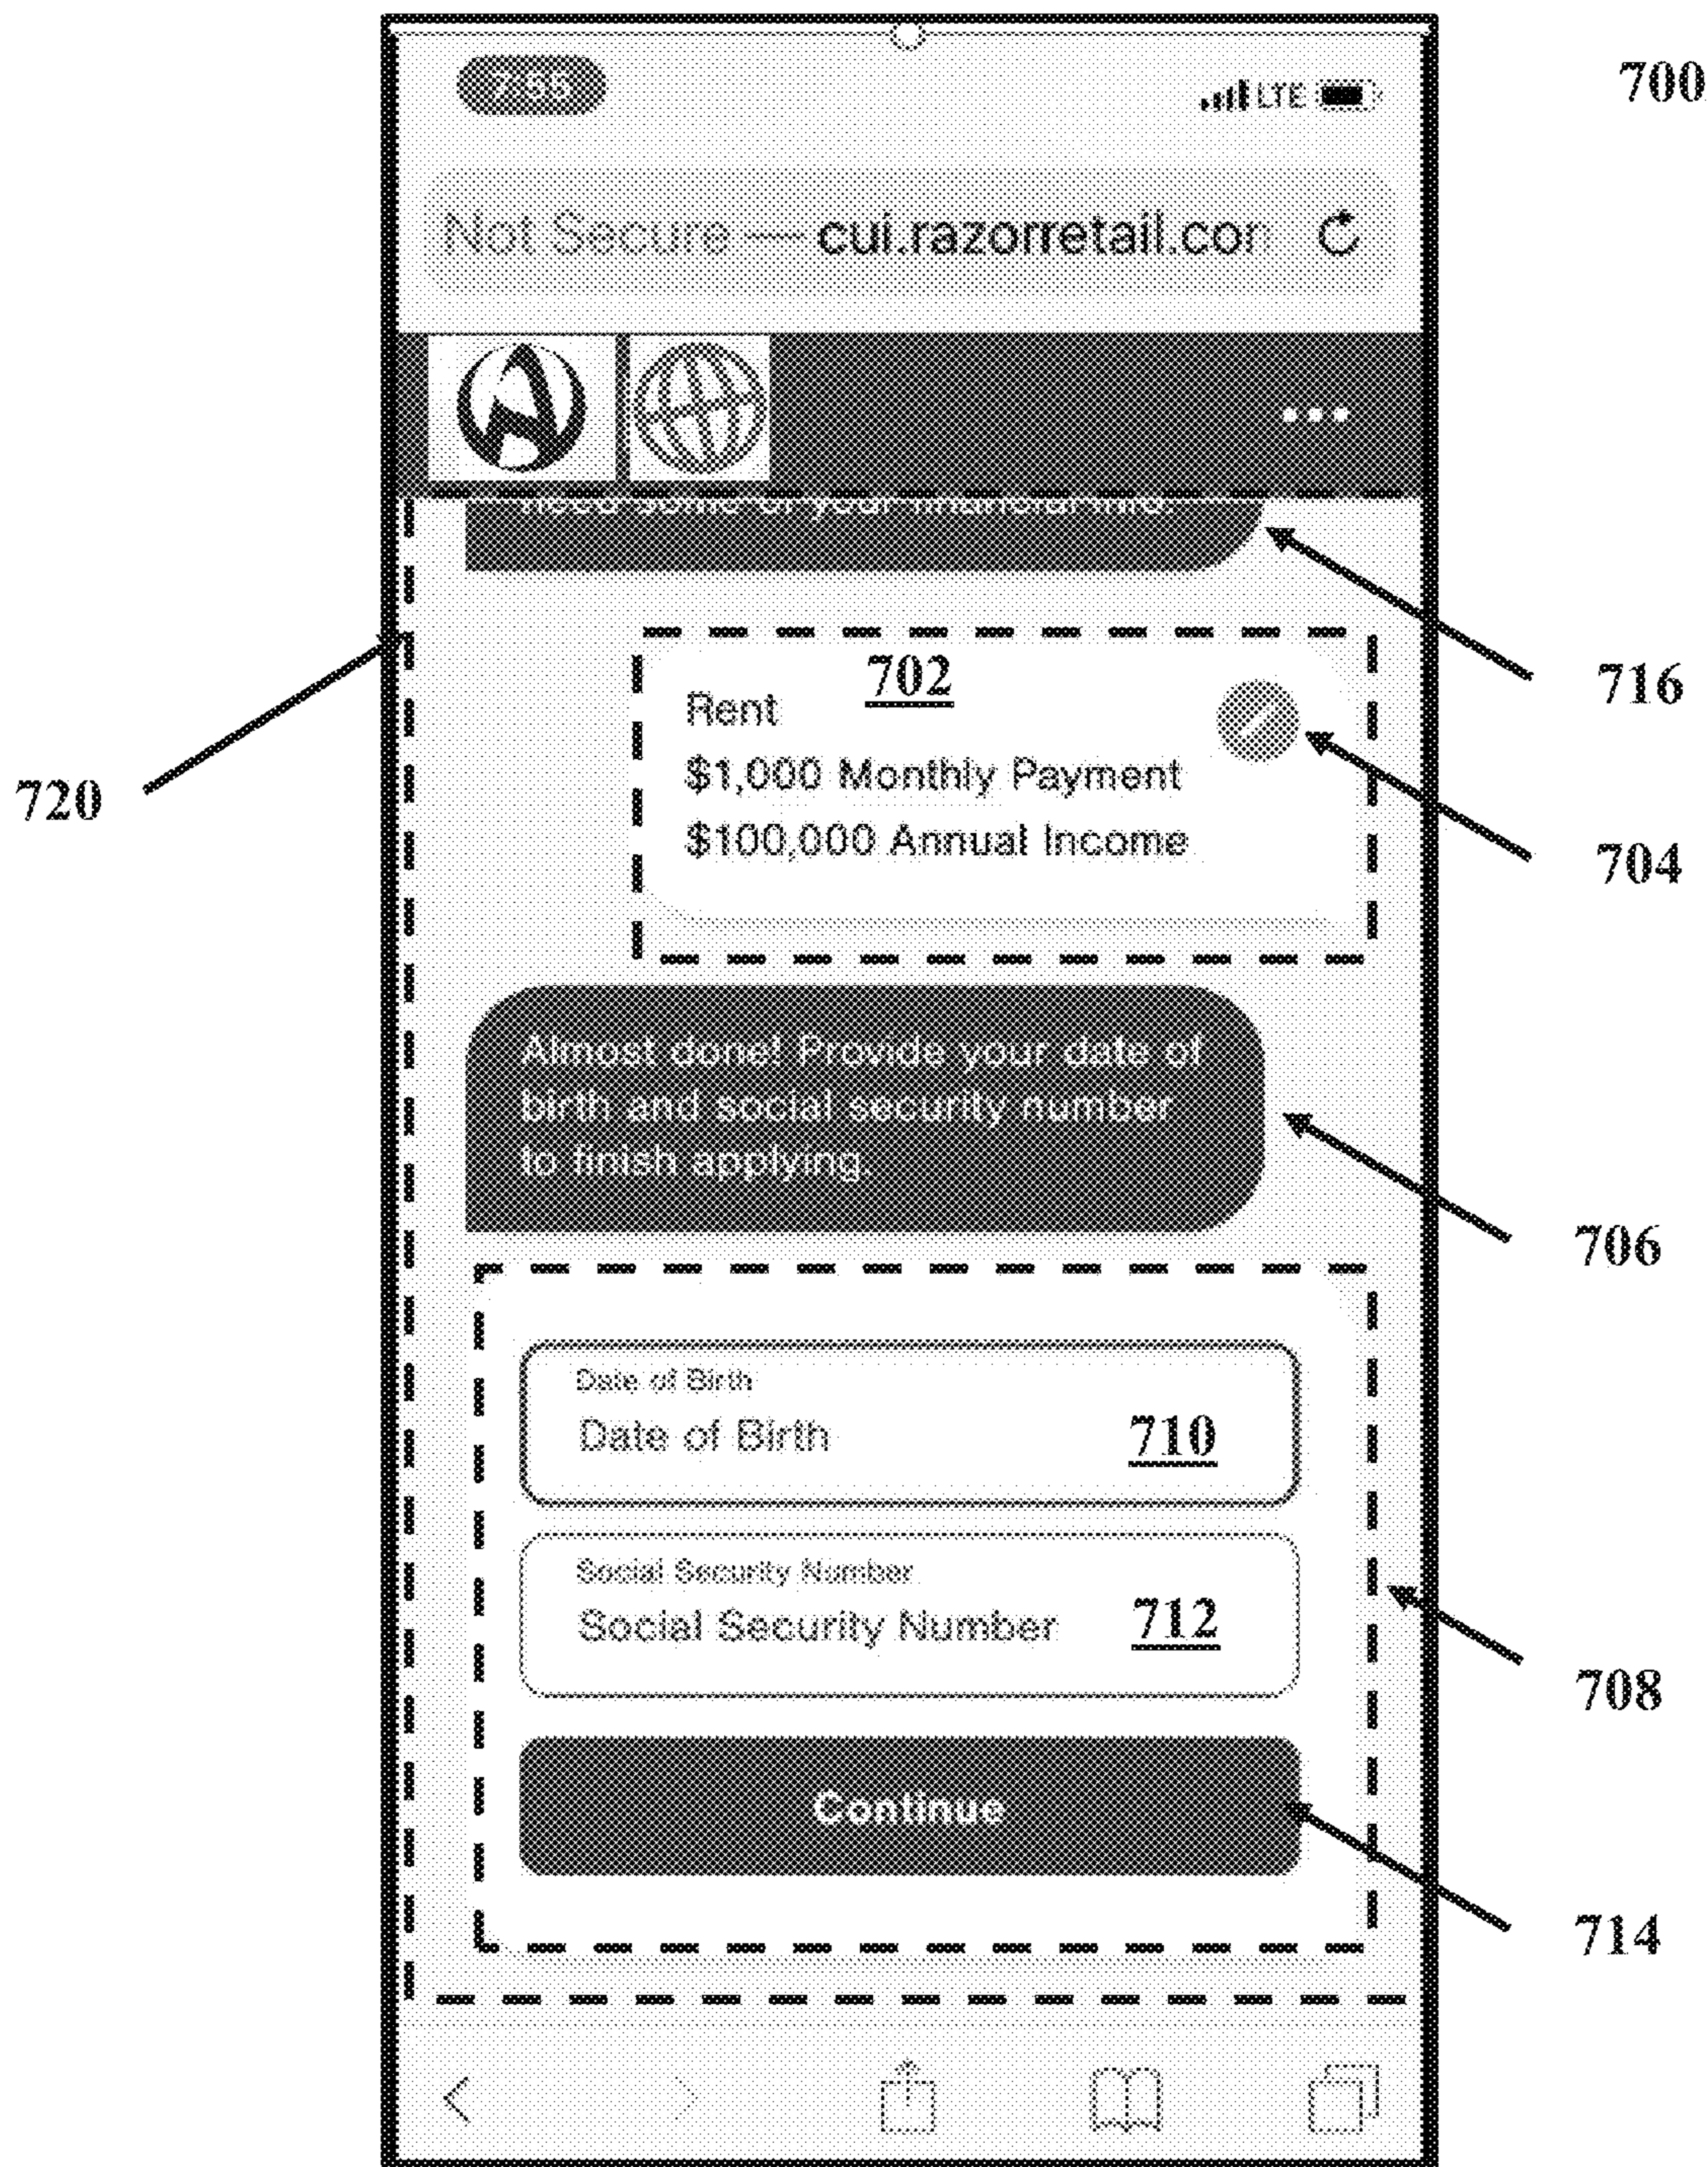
7:55

LTE

700

Not Secure — cui.razorretail.cor

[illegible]

716

702

Rent

$1,000 Monthly Payment

$100,000 Annual Income

720

704

Almost done! Provide your date of birth and social security number to finish applying.

706

Date of Birth

Date of Birth 710

Social Security Number

Social Security Number 712

708

Continue

714